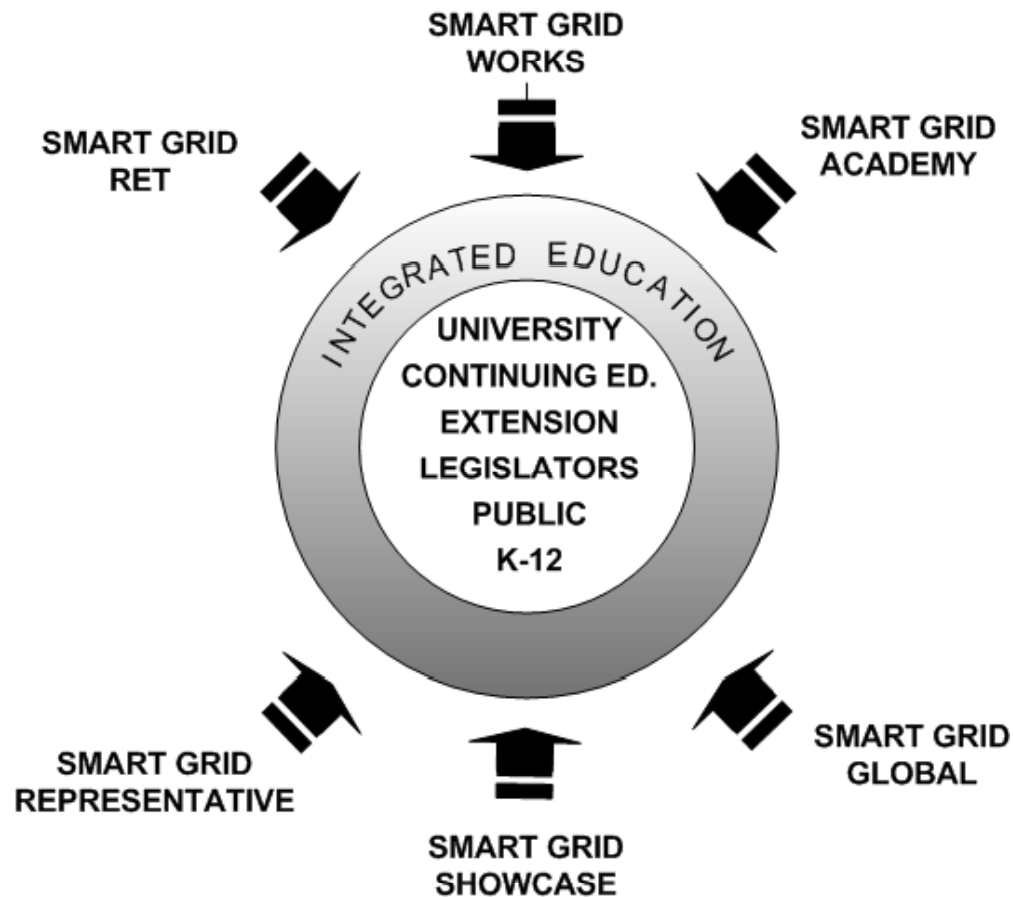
SMART GRID WORKS

SMART GRID RET

SMART GRID ACADEMY

INTEGRATED EDUCATION

UNIVERSITY
CONTINUING ED.
EXTENSION
LEGISLATORS
PUBLIC
K-12

SMART GRID REPRESENTATIVE

SMART GRID GLOBAL

SMART GRID SHOWCASE